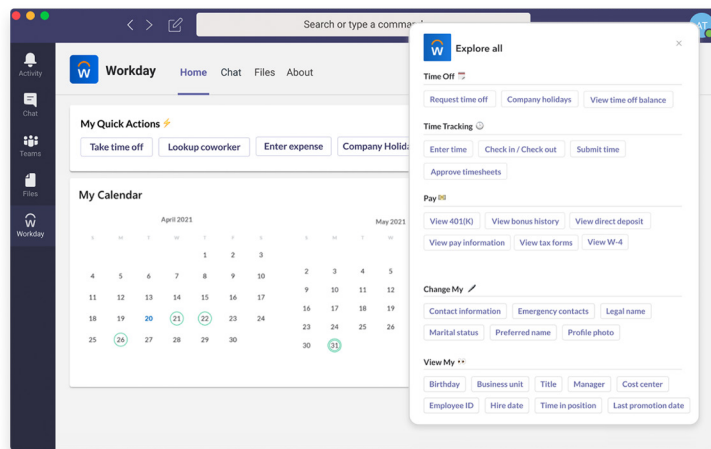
Search or type a comma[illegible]

Activity

Chat

Teams

Files

Workday

Workday

Home Chat Files About

My Quick Actions

Take time off Lookup coworker Enter expense Company Holida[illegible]

My Calendar

April 2021

| S | M | T | W | T | F | S |
|---|---|---|---|---|---|---|
| | | | | 1 | 2 | 3 |
| 4 | 5 | 6 | 7 | 8 | 9 | 10 |
| 11 | 12 | 13 | 14 | 15 | 16 | 17 |
| 18 | 19 | 20 | 21 | 22 | 23 | 24 |
| 25 | 26 | 27 | 28 | 29 | 30 | |

May 2021

| S | M | T | W |
|---|---|---|---|
| 2 | 3 | 4 | 5 |
| 9 | 10 | 11 | 12 |
| 16 | 17 | 18 | 19 |
| 23 | 24 | 25 | 26 |
| 30 | 31 | | |

Explore all

Time Off

Request time off Company holidays View time off balance

Time Tracking

Enter time Check in / Check out Submit time Approve timesheets

Pay

View 401(K) View bonus history View direct deposit View pay information View tax forms View W-4

Change My

Contact information Emergency contacts Legal name Marital status Preferred name Profile photo

View My

Birthday Business unit Title Manager Cost center Employee ID Hire date Time in position Last promotion date